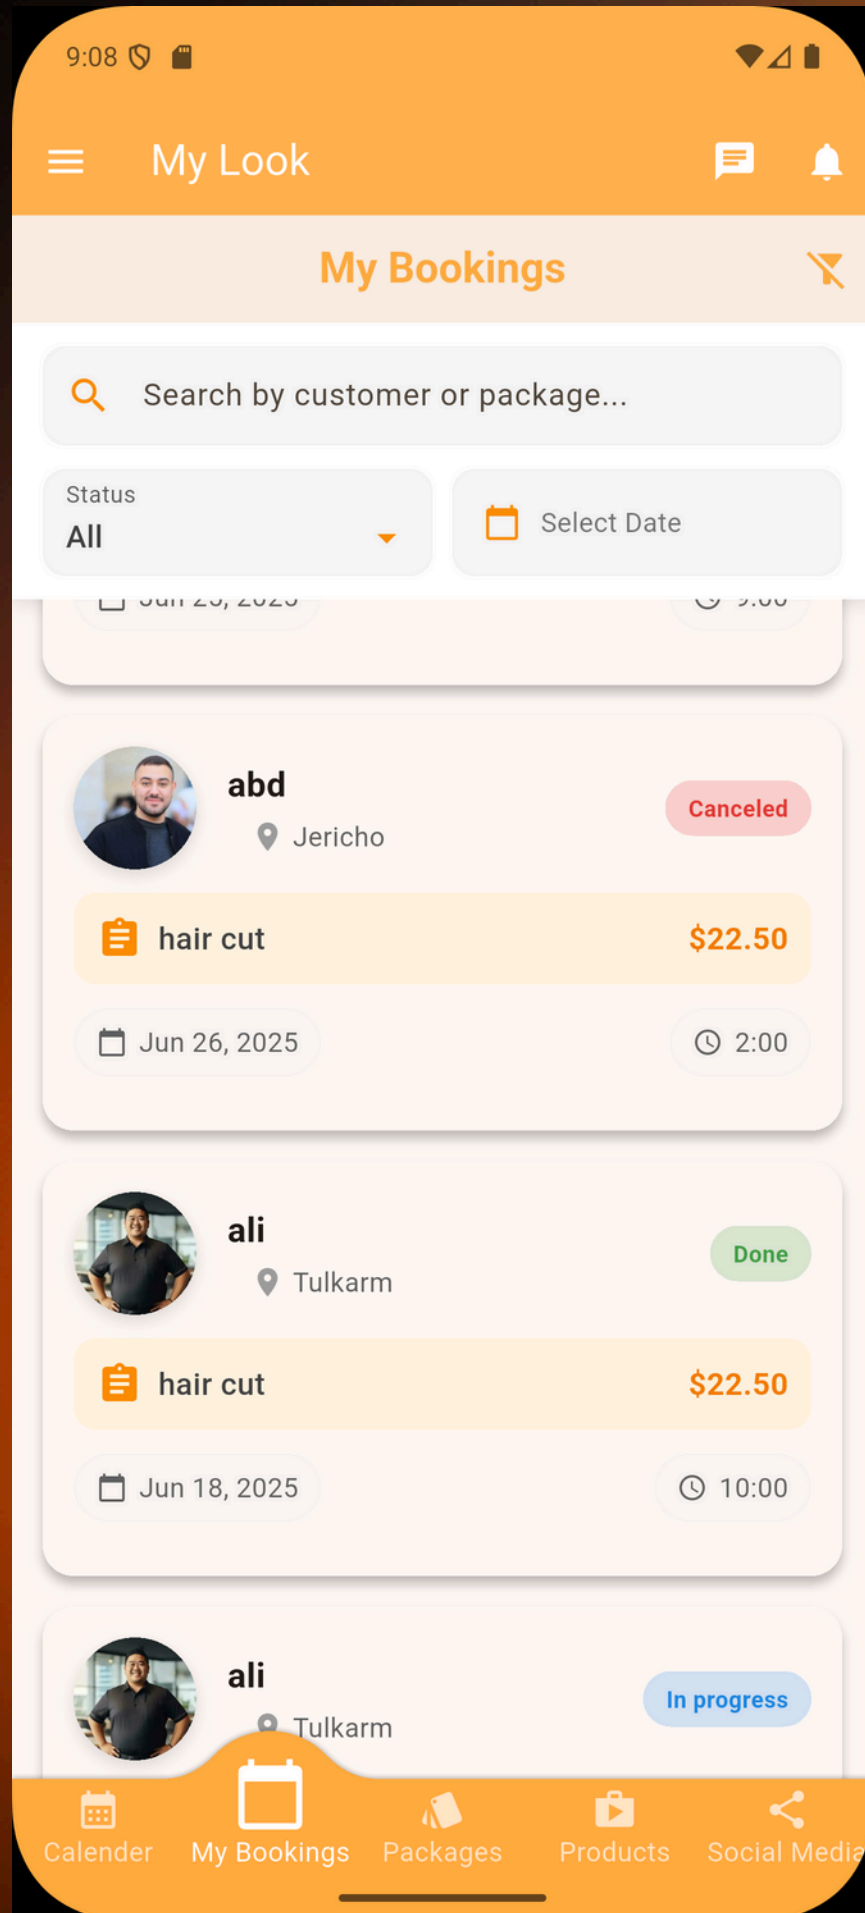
9:08

My Look

My Bookings

Search by customer or package...

Status
All

Select Date

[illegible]

abd
Jericho
Canceled

hair cut
$22.50

Jun 26, 2025
2:00

ali
Tulkarm
Done

hair cut
$22.50

Jun 18, 2025
10:00

ali
Tulkarm
In progress

Calender
My Bookings
Packages
Products
Social Media